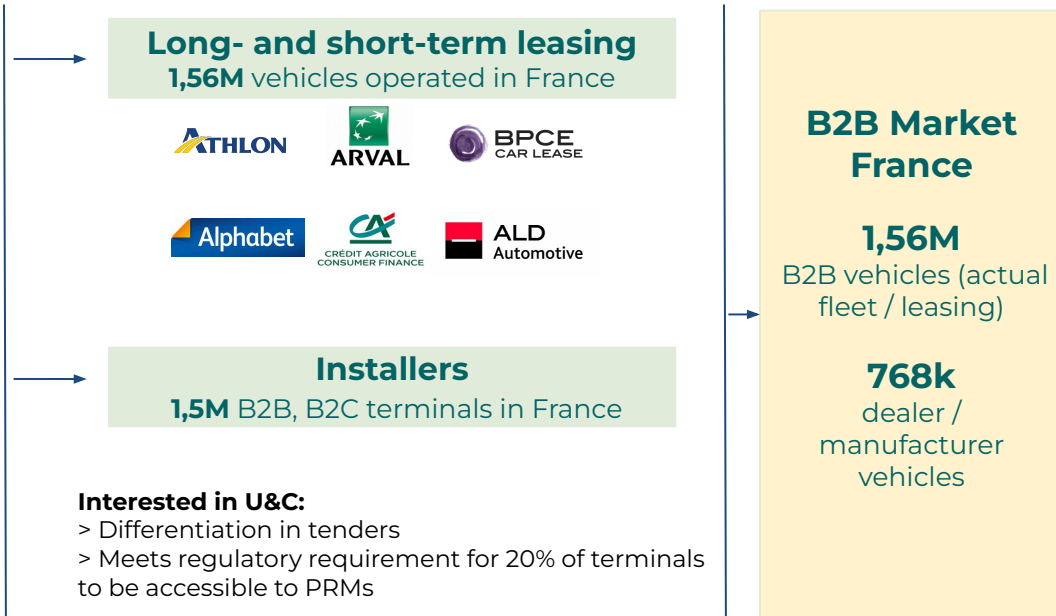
Long- and short-term leasing
**1,56M** vehicles operated in France

ATHLON
ARVAL
BPCE CAR LEASE

Alphabet
CRÉDIT AGRICOLE CONSUMER FINANCE
ALD Automotive

Installers
**1,5M** B2B, B2C terminals in France

**Interested in U&C:**
> Differentiation in tenders
> Meets regulatory requirement for 20% of terminals to be accessible to PRMs

B2B Market France

1,56M
B2B vehicles (actual fleet / leasing)

768k
dealer / manufacturer vehicles